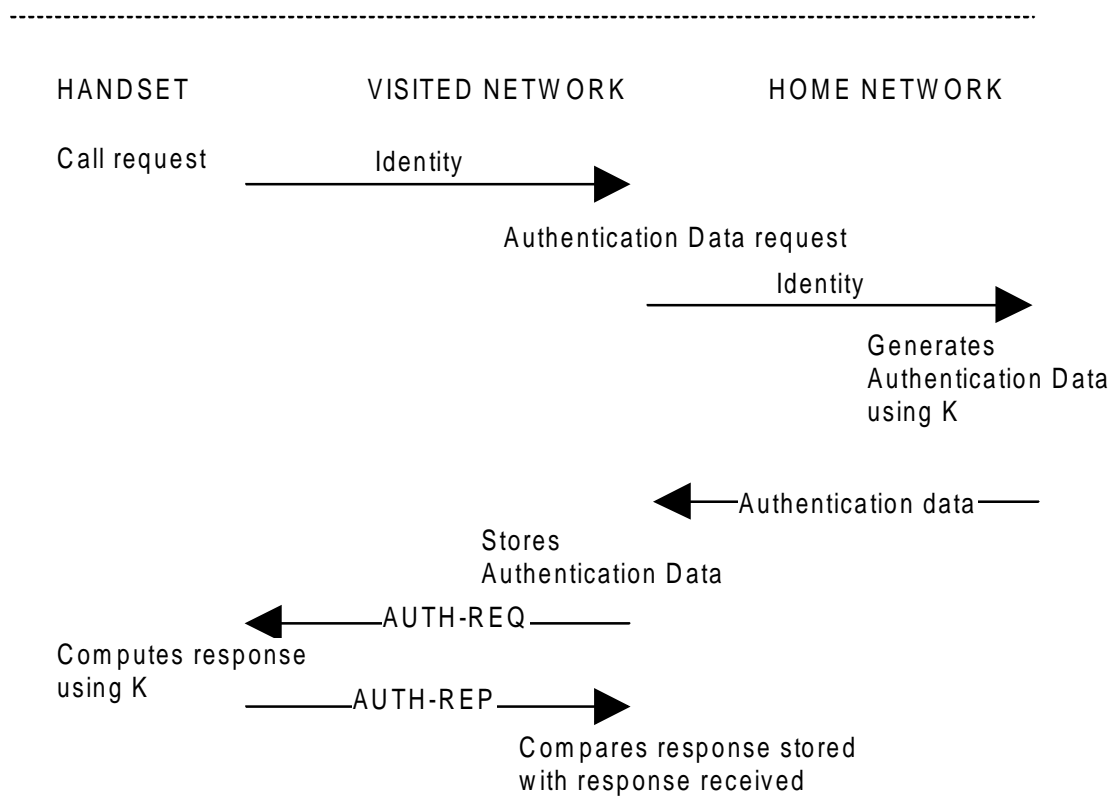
HANDSET VISITED NETWORK HOME NETWORK

Call request

Identity

Authentication Data request

Identity

Generates Authentication Data using K

Authentication data

Stores Authentication Data

AUTH-REQ

Computes response using K

AUTH-REP

Compares response stored with response received